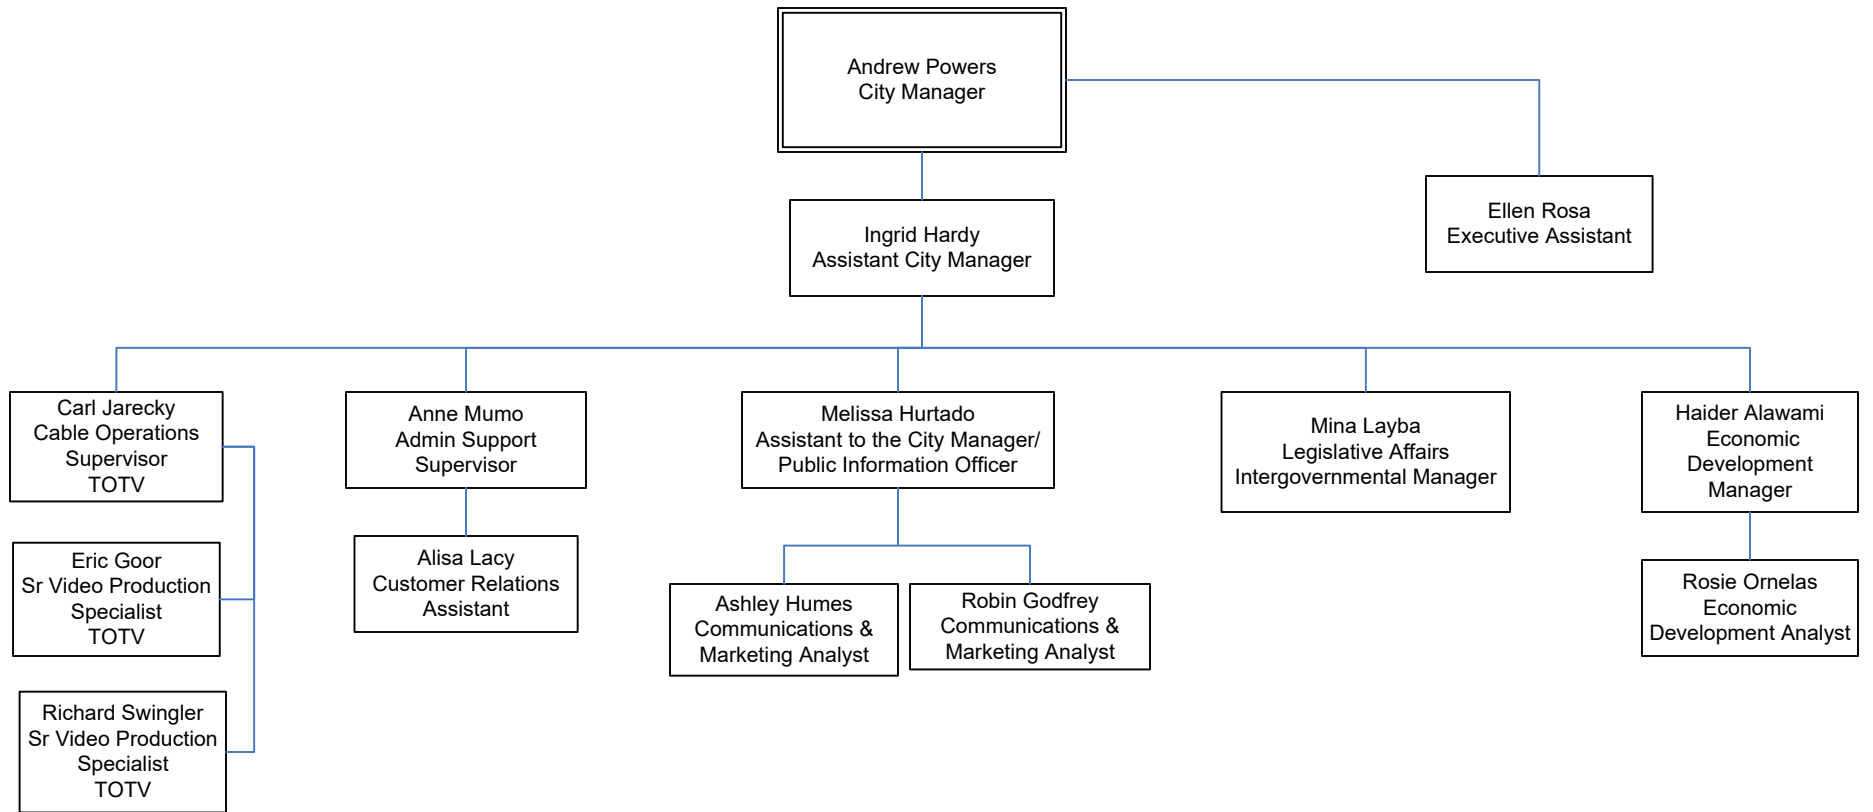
Andrew Powers
City Manager

Ellen Rosa
Executive Assistant

Ingrid Hardy
Assistant City Manager

Carl Jarecky
Cable Operations Supervisor
TOTV

Eric Goor
Sr Video Production Specialist
TOTV

Richard Swingler
Sr Video Production Specialist
TOTV

Anne Mumo
Admin Support Supervisor

Alisa Lacy
Customer Relations Assistant

Melissa Hurtado
Assistant to the City Manager/ Public Information Officer

Ashley Humes
Communications & Marketing Analyst

Robin Godfrey
Communications & Marketing Analyst

Mina Layba
Legislative Affairs Intergovernmental Manager

Haider Alawami
Economic Development Manager

Rosie Ornelas
Economic Development Analyst